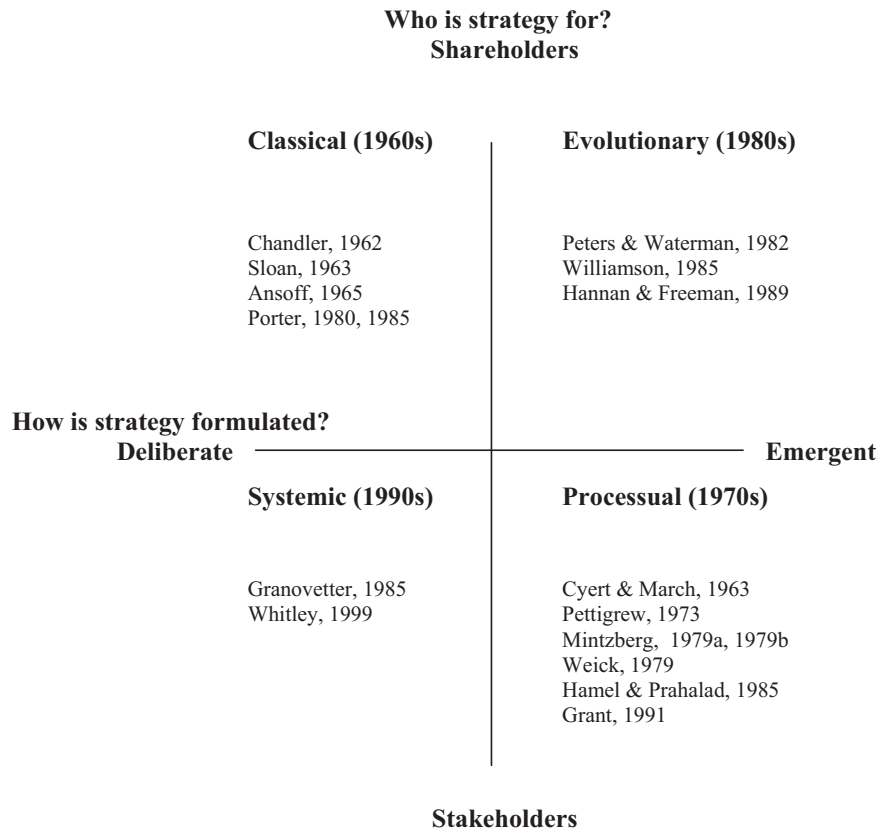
**Who is strategy for?**
**Shareholders**

**Classical (1960s)**

Chandler, 1962
Sloan, 1963
Ansoff, 1965
Porter, 1980, 1985

**Evolutionary (1980s)**

Peters & Waterman, 1982
Williamson, 1985
Hannan & Freeman, 1989

**How is strategy formulated?**
**Deliberate**

**Emergent**

**Systemic (1990s)**

Granovetter, 1985
Whitley, 1999

**Processual (1970s)**

Cyert & March, 1963
Pettigrew, 1973
Mintzberg, 1979a, 1979b
Weick, 1979
Hamel & Prahalad, 1985
Grant, 1991

**Stakeholders**